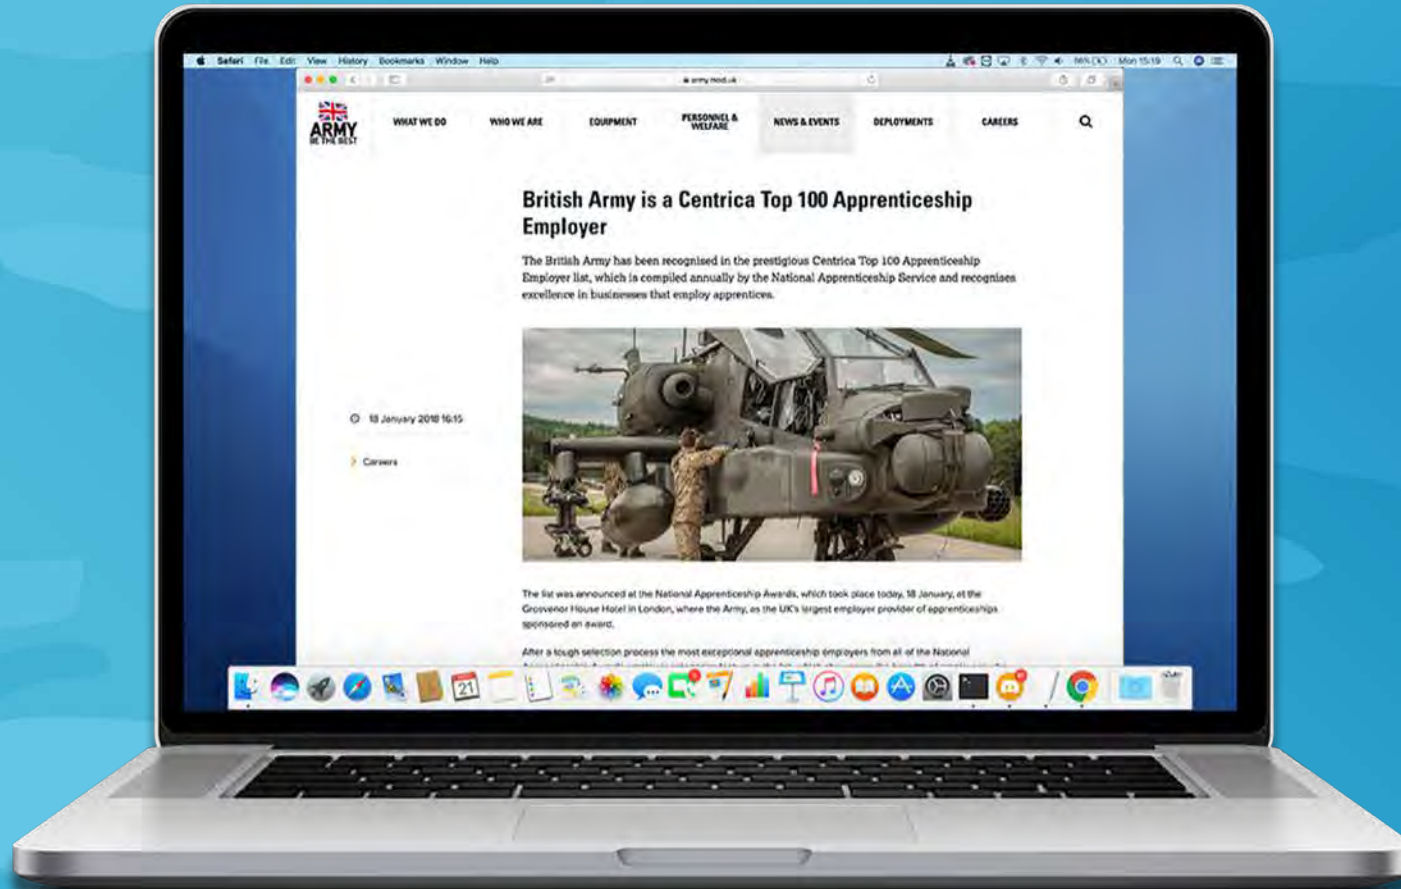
Safari File Edit View History Bookmarks Window Help

Mon 15:19

army.mod.uk

ARMY
BE THE BEST

WHAT WE DO WHO WE ARE EQUIPMENT PERSONNEL & WELFARE NEWS & EVENTS DEPLOYMENTS CAREERS

British Army is a Centrica Top 100 Apprenticeship Employer

The British Army has been recognised in the prestigious Centrica Top 100 Apprenticeship Employer list, which is compiled annually by the National Apprenticeship Service and recognises excellence in businesses that employ apprentices.

18 January 2018 16:15

Careers

The list was announced at the National Apprenticeship Awards, which took place today, 18 January, at the Grosvenor House Hotel in London, where the Army, as the UK's largest employer provider of apprenticeships sponsored an award.

After a tough selection process the most exceptional apprenticeship employers from all of the National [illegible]

21